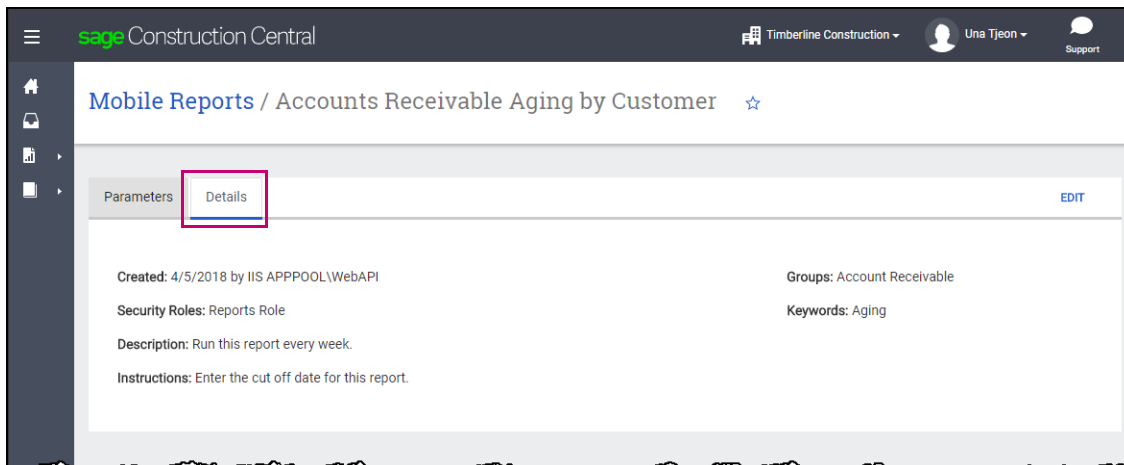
sage Construction Central

Timberline Construction

Una Tjeon

Support

Mobile Reports / Accounts Receivable Aging by Customer

Parameters

Details

EDIT

Created: 4/5/2018 by IIS APPPOOL\WebAPI

Security Roles: Reports Role

Description: Run this report every week.

Instructions: Enter the cut off date for this report.

Groups: Account Receivable

Keywords: Aging